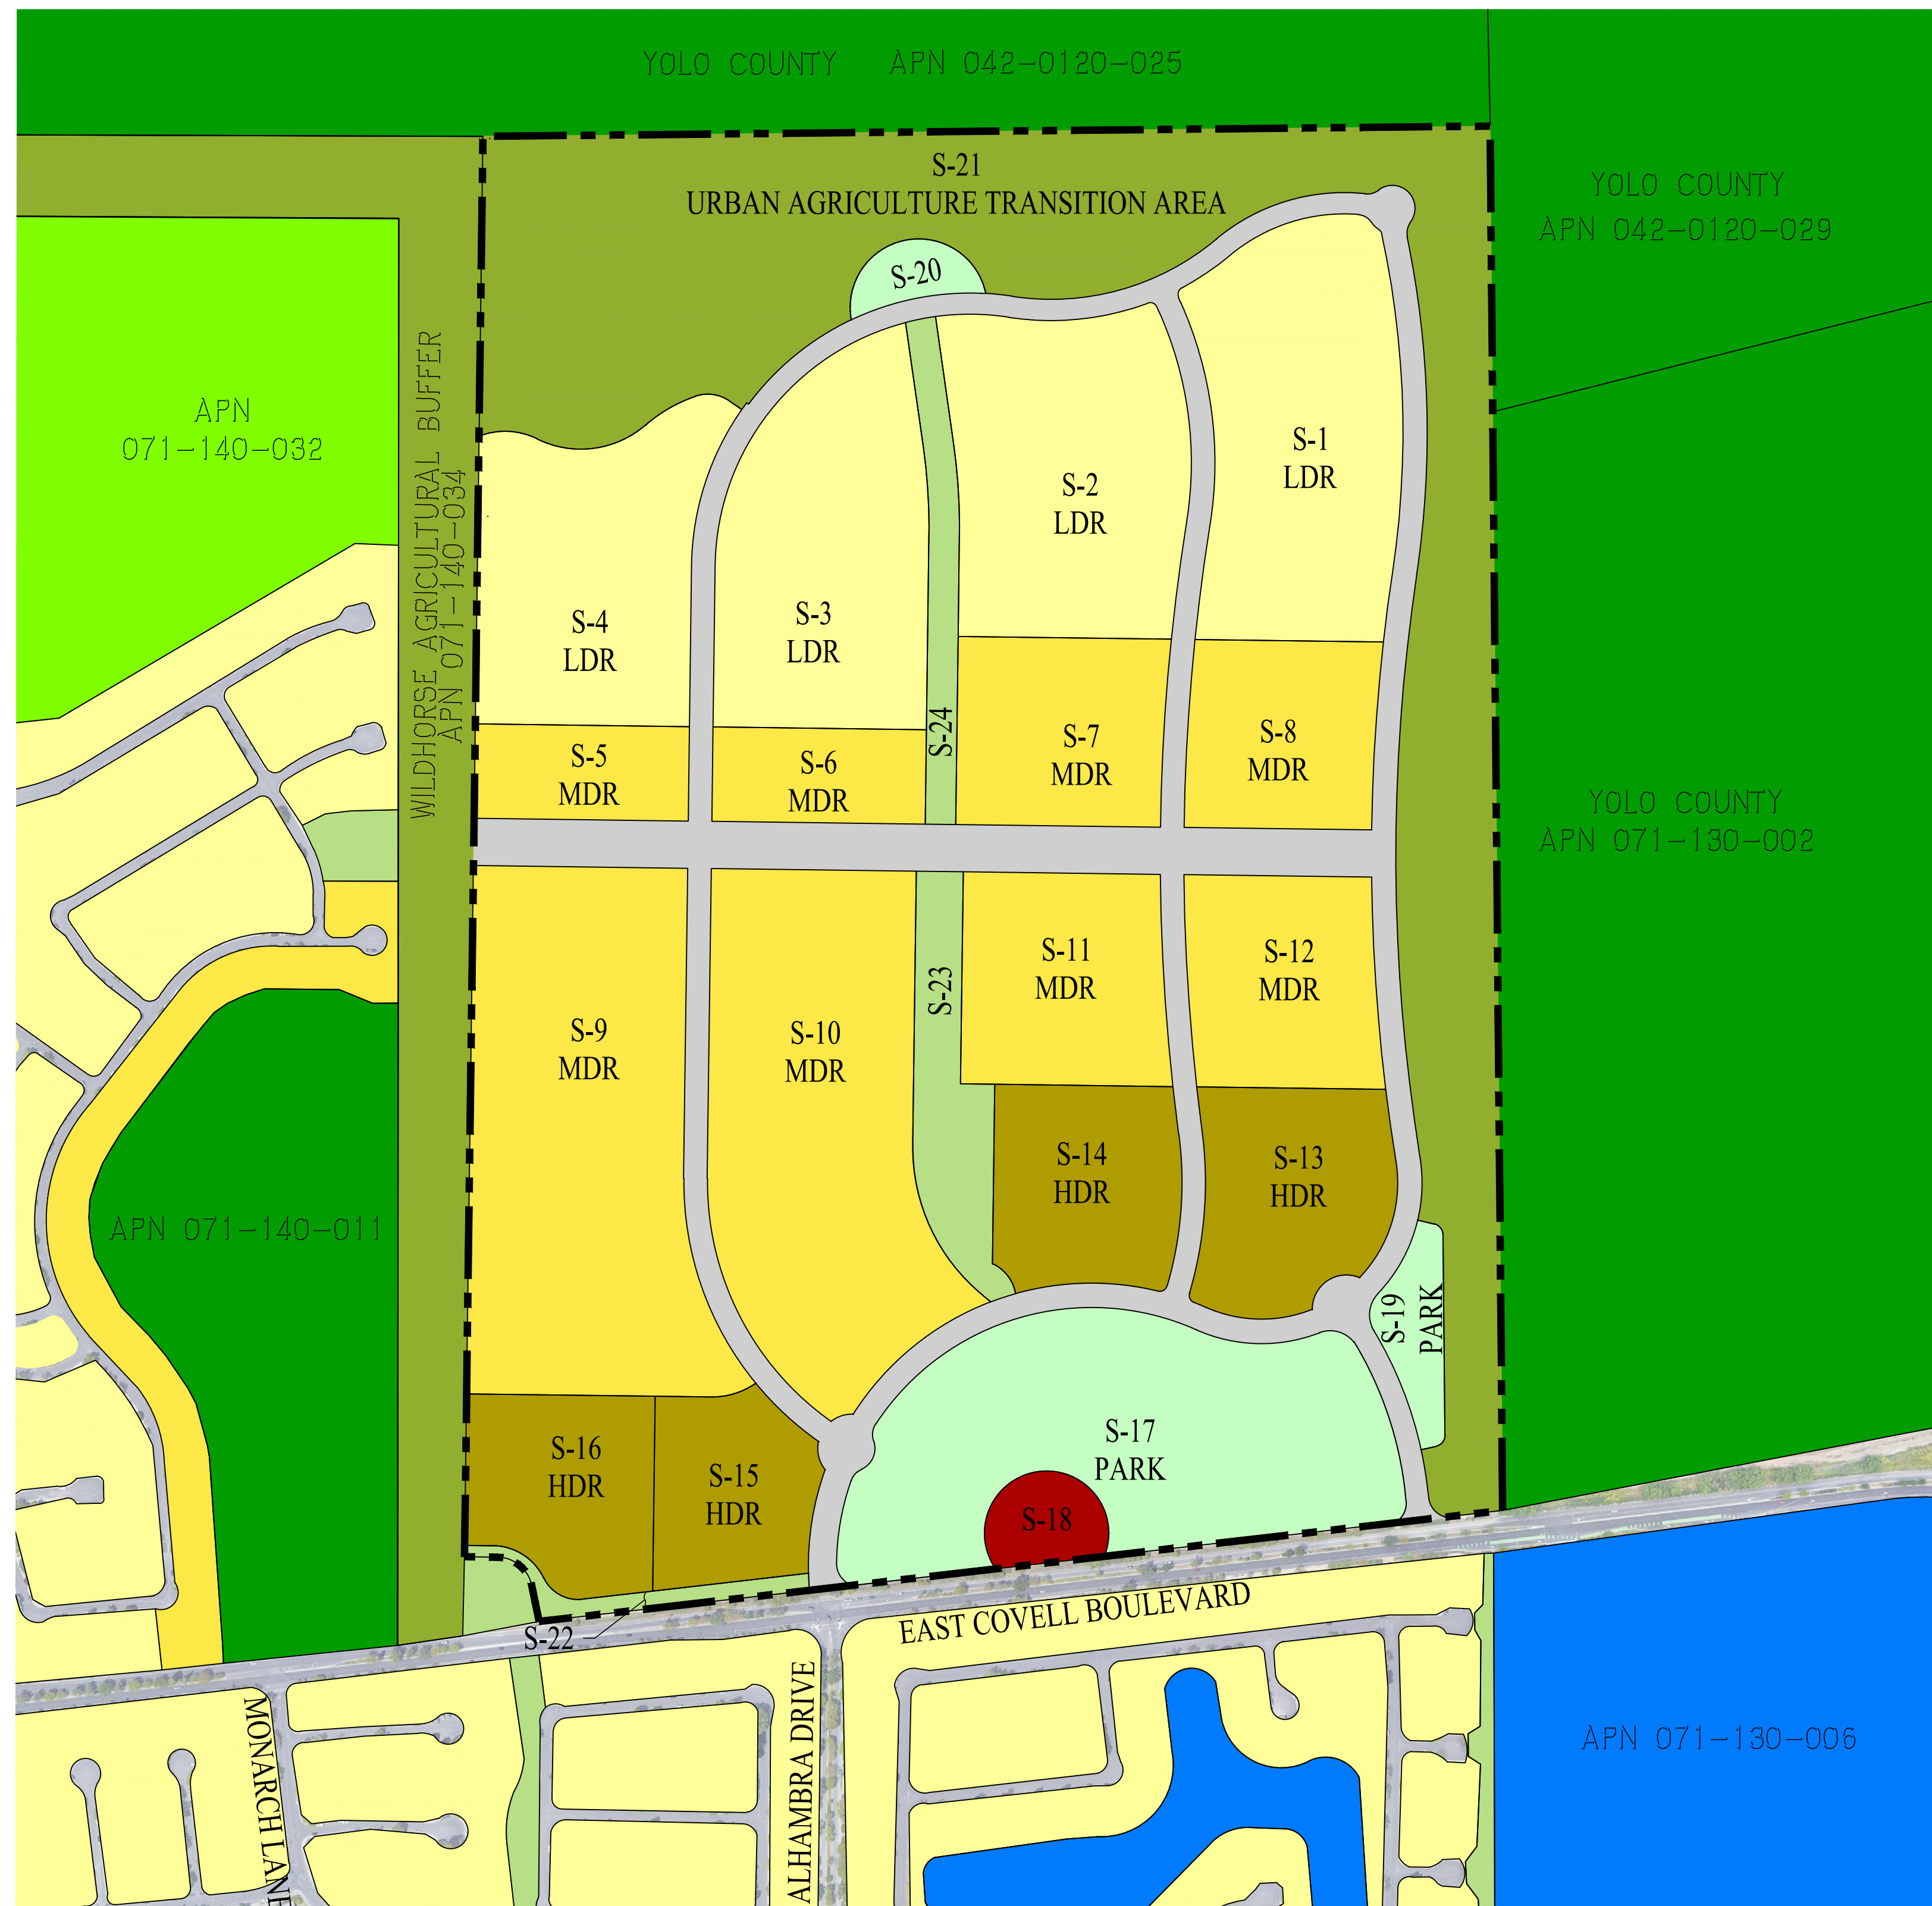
YOLO COUNTY APN 042-0120-025

S-21
URBAN AGRICULTURE TRANSITION AREA

YOLO COUNTY
APN 042-0120-029

S-20

APN
071-140-032

WILDHORSE AGRICULTURAL BUFFER
APN 071-140-034

S-1
LDR

S-2
LDR

S-3
LDR

S-4
LDR

S-5
MDR

S-6
MDR

S-24

S-7
MDR

S-8
MDR

YOLO COUNTY
APN 071-130-002

S-9
MDR

S-10
MDR

S-23

S-11
MDR

S-12
MDR

APN 071-140-011

S-14
HDR

S-13
HDR

S-19
PARK

S-16
HDR

S-15
HDR

S-17
PARK

S-18

S-22

EAST COVELL BOULEVARD

MONARCH LANE

ALHAMBRA DRIVE

APN 071-130-006